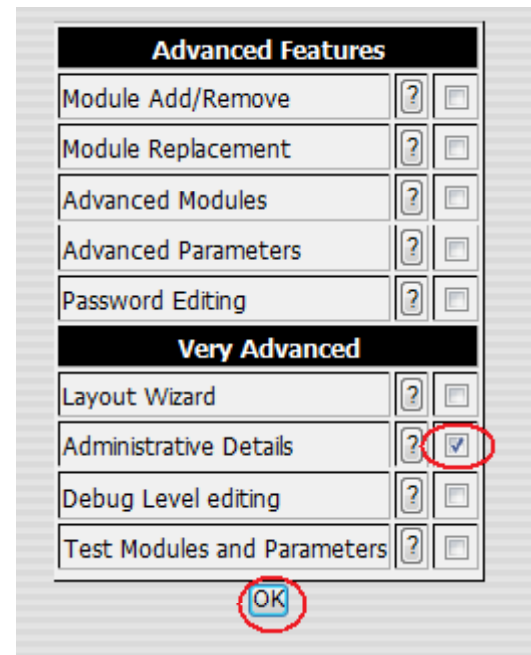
| Advanced Features | | |
|---|---|---|
| Module Add/Remove | ? | ☐ |
| Module Replacement | ? | ☐ |
| Advanced Modules | ? | ☐ |
| Advanced Parameters | ? | ☐ |
| Password Editing | ? | ☐ |
| **Very Advanced** | | |
| Layout Wizard | ? | ☐ |
| Administrative Details | ? | ☑ |
| Debug Level editing | ? | ☐ |
| Test Modules and Parameters | ? | ☐ |

OK